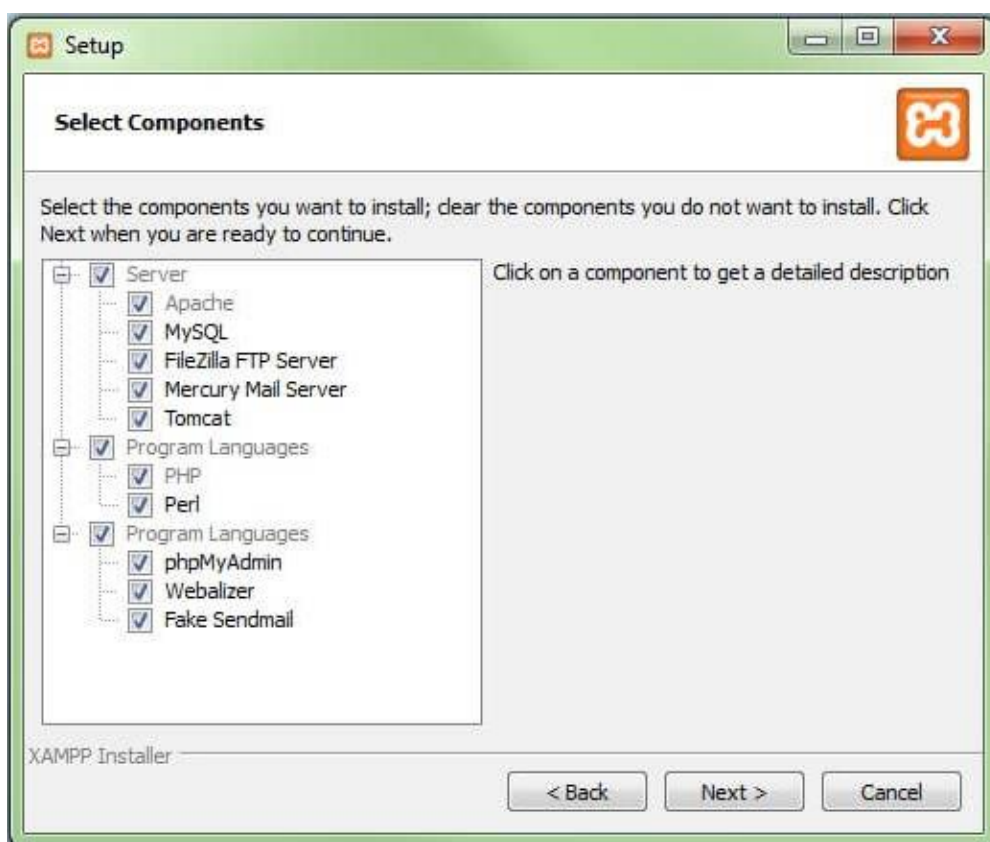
Setup

Select Components

Select the components you want to install; clear the components you do not want to install. Click Next when you are ready to continue.

Server
Apache
MySQL
FileZilla FTP Server
Mercury Mail Server
Tomcat
Program Languages
PHP
Perl
Program Languages
phpMyAdmin
Webalizer
Fake Sendmail

Click on a component to get a detailed description

XAMPP Installer

< Back
Next >
Cancel